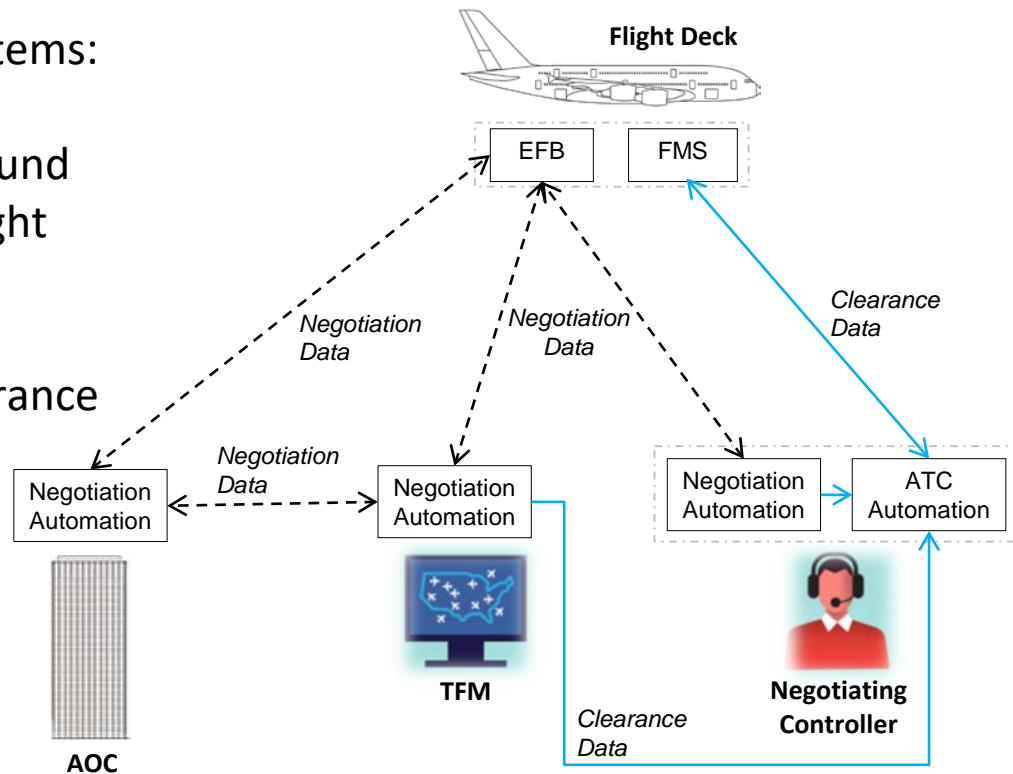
tems:

und
ght

rance

Flight Deck

EFB

FMS

Negotiation Data

Negotiation Data

Clearance Data

Negotiation Data

Negotiation Automation

Negotiation Automation

Negotiation Automation

ATC Automation

TFM

Negotiating Controller

Clearance Data

AOC